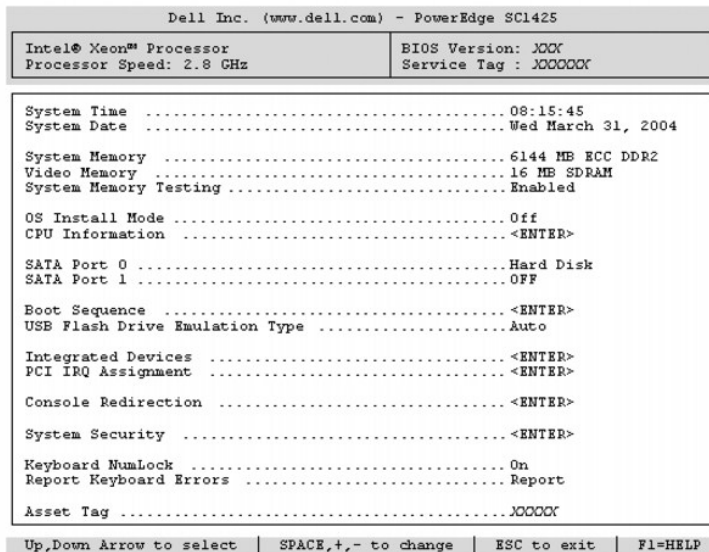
Dell Inc. (www.dell.com) - PowerEdge SC1425

Intel® Xeon™ Processor
Processor Speed: 2.8 GHz

BIOS Version: XXX
Service Tag : XXXXXX

System Time .......................................... 08:15:45
System Date .......................................... Wed March 31, 2004

System Memory ........................................ 6144 MB ECC DDR2
Video Memory ......................................... 16 MB SDRAM
System Memory Testing ................................ Enabled

OS Install Mode ...................................... Off
CPU Information ...................................... <ENTER>

SATA Port 0 .......................................... Hard Disk
SATA Port 1 .......................................... OFF

Boot Sequence ........................................ <ENTER>
USB Flash Drive Emulation Type ....................... Auto

Integrated Devices ................................... <ENTER>
PCI IRQ Assignment ................................... <ENTER>

Console Redirection .................................. <ENTER>

System Security ...................................... <ENTER>

Keyboard NumLock ..................................... On
Report Keyboard Errors ............................... Report

Asset Tag ............................................ XXXXX

Up,Down Arrow to select | SPACE,+,- to change | ESC to exit | F1=HELP